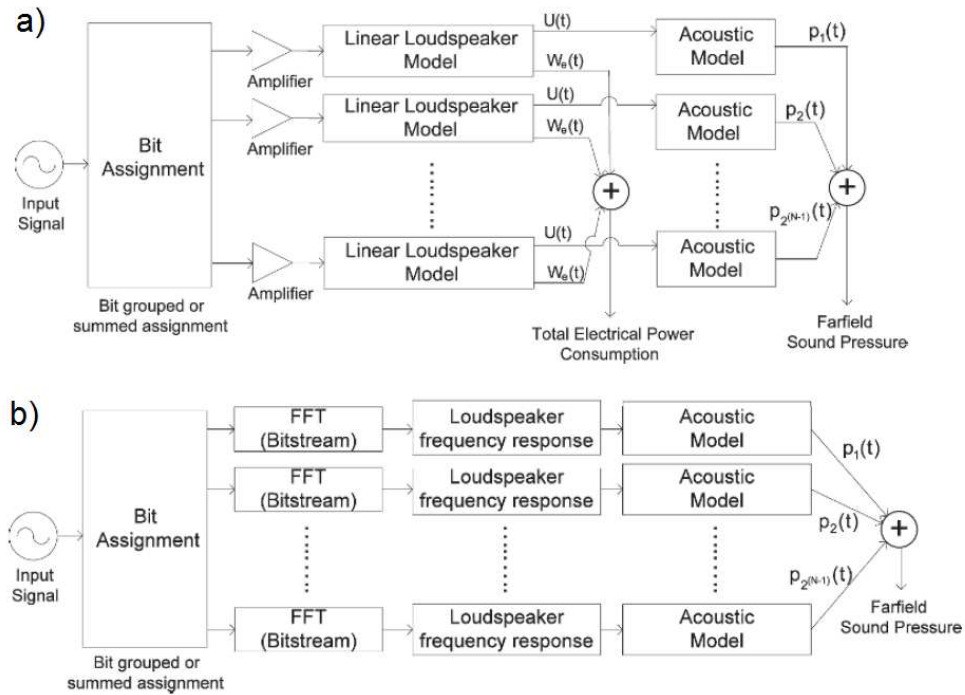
a)

Input Signal

Bit Assignment

Bit grouped or summed assignment

Amplifier

Linear Loudspeaker Model

U(t)

$W_e(t)$

Acoustic Model

$p_1(t)$

Amplifier

Linear Loudspeaker Model

U(t)

$W_e(t)$

Acoustic Model

$p_2(t)$

+

$p_{2^{(N-1)}}(t)$

+

Amplifier

Linear Loudspeaker Model

U(t)

$W_e(t)$

Acoustic Model

Total Electrical Power Consumption

Farfield Sound Pressure

b)

Input Signal

Bit Assignment

Bit grouped or summed assignment

FFT (Bitstream)

Loudspeaker frequency response

Acoustic Model

$p_1(t)$

FFT (Bitstream)

Loudspeaker frequency response

Acoustic Model

$p_2(t)$

+

$p_{2^{(N-1)}}(t)$

FFT (Bitstream)

Loudspeaker frequency response

Acoustic Model

Farfield Sound Pressure